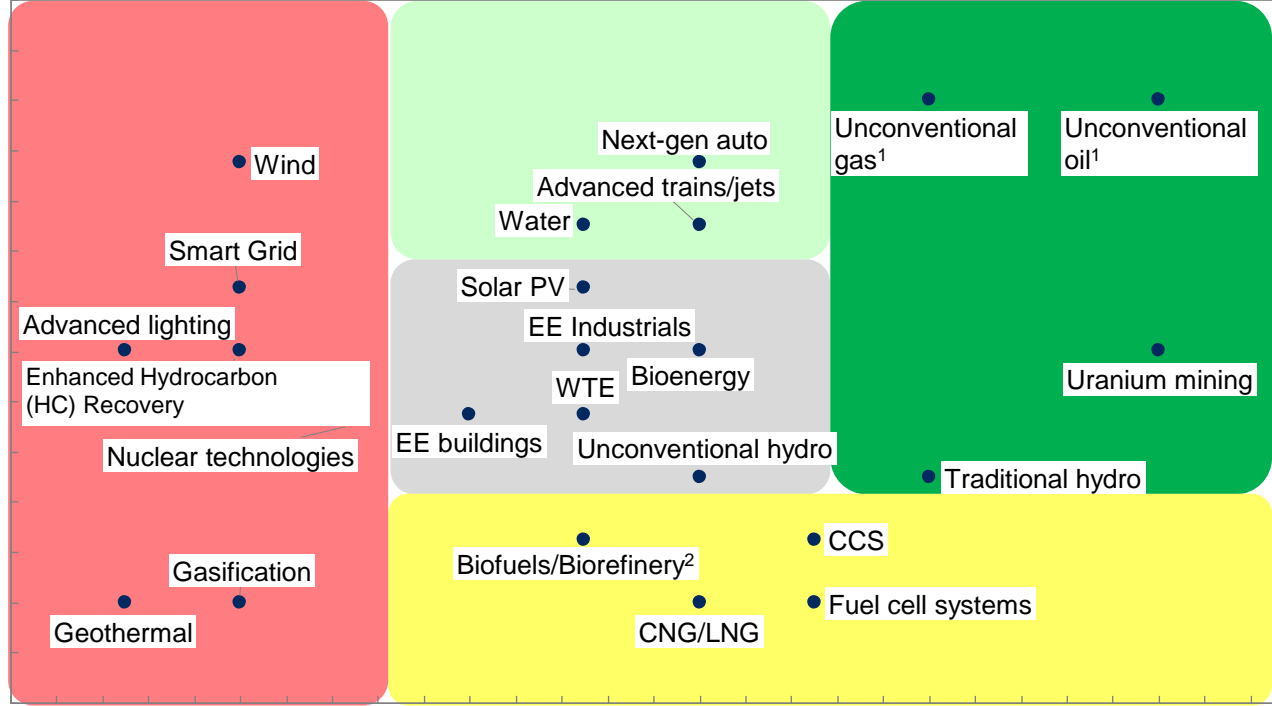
Wind

Smart Grid

Advanced lighting

Enhanced Hydrocarbon (HC) Recovery

Nuclear technologies

Gasification

Geothermal

Next-gen auto

Advanced trains/jets

Water

Solar PV

EE Industrials

Bioenergy

WTE

EE buildings

Unconventional hydro

Unconventional gas$^1$

Unconventional oil$^1$

Uranium mining

Traditional hydro

Biofuels/Biorefinery$^2$

CCS

Fuel cell systems

CNG/LNG